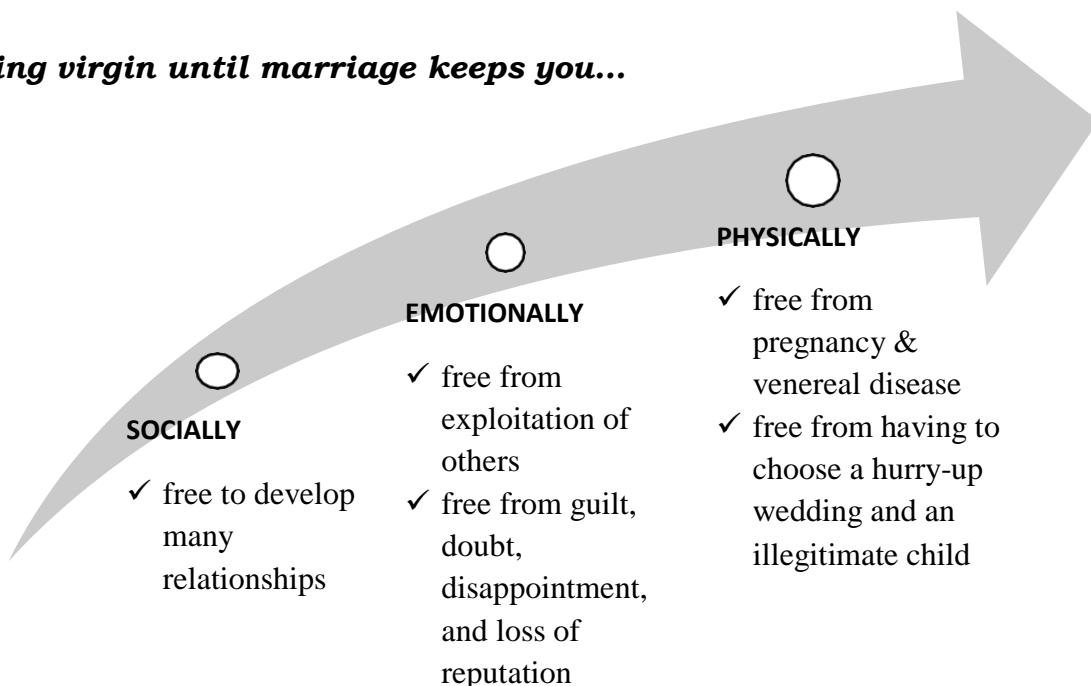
ing virgin until marriage keeps you…

SOCIALLY

✓ free to develop many relationships

EMOTIONALLY

✓ free from exploitation of others
✓ free from guilt, doubt, disappointment, and loss of reputation

PHYSICALLY

✓ free from pregnancy & venereal disease
✓ free from having to choose a hurry-up wedding and an illegitimate child